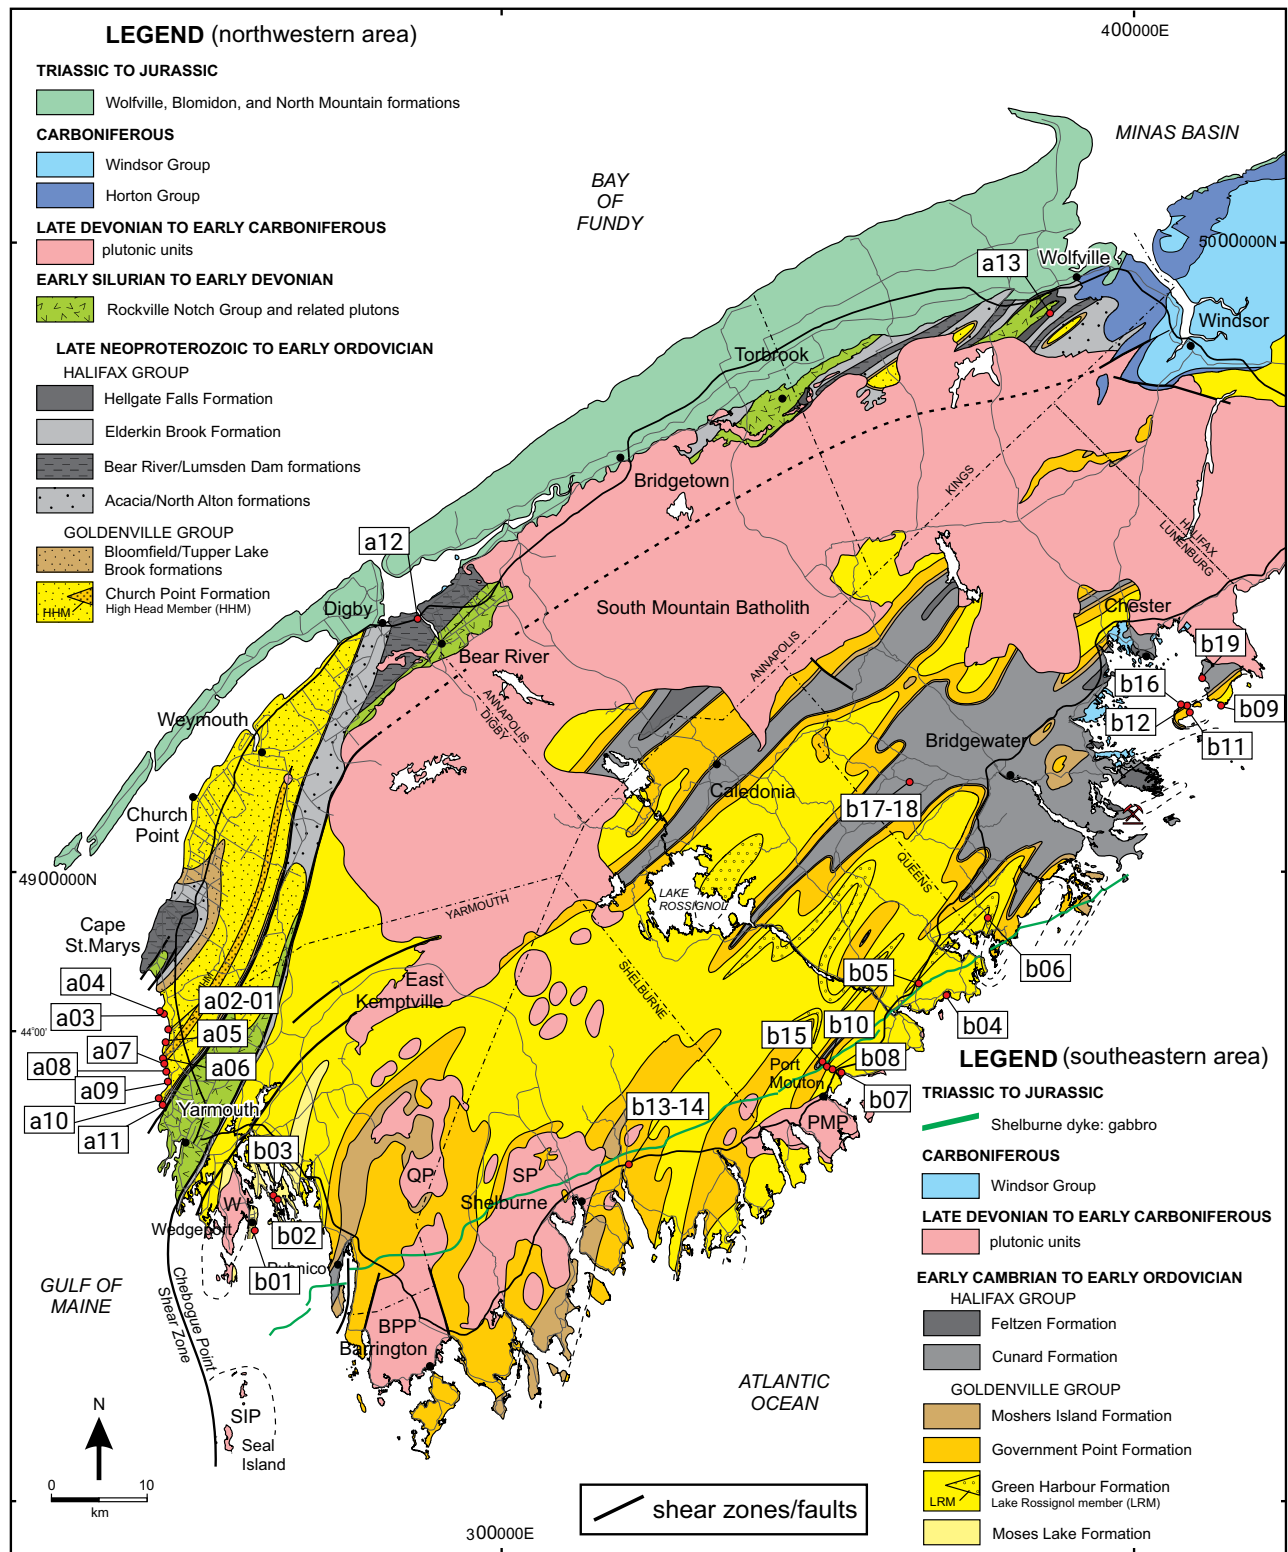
LEGEND (northwestern area)

TRIASSIC TO JURASSIC
Wolfville, Blomidon, and North Mountain formations

CARBONIFEROUS
Windsor Group
Horton Group

LATE DEVONIAN TO EARLY CARBONIFEROUS
plutonic units

EARLY SILURIAN TO EARLY DEVONIAN
Rockville Notch Group and related plutons

LATE NEOPROTEROZOIC TO EARLY ORDOVICIAN
HALIFAX GROUP
Hellgate Falls Formation
Elderkin Brook Formation
Bear River/Lumsden Dam formations
Acacia/North Alton formations

GOLDENVILLE GROUP
Bloomfield/Tupper Lake Brook formations
Church Point Formation
High Head Member (HHM)
HHM

400000E
MINAS BASIN
BAY OF FUNDY
5000000N
a13
Wolfville
Windsor
Torbrook
Bridgetown
KINGS
HALIFAX
LUNENBURG
a12
Digby
South Mountain Batholith
Chester
Bear River
ANNAPOLIS
ANNAPOLIS
DIGBY
b19
b16
b09
b12
b11
Weymouth
Bridgewater
Caledonia
Church Point
b17-18
4900000N
QUEENS
LAKE ROSSIGNOL
YARMOUTH
Cape St.Marys
SHELBURNE
b06
a04
East Kemptville
b05
a03
a02-01
b04
44°00'
a05
b15
b10
a07
LEGEND (southeastern area)
a08
a06
b08
Port Mouton
a09
b07
TRIASSIC TO JURASSIC
a10
Yarmouth
b13-14
PMP
a11
Shelburne dyke: gabbro
b03
CARBONIFEROUS
QP
SP
Windsor Group
W
Shelburne
Wedgeport
b02
LATE DEVONIAN TO EARLY CARBONIFEROUS
plutonic units
Pubnico
b01
EARLY CAMBRIAN TO EARLY ORDOVICIAN
GULF OF MAINE
HALIFAX GROUP
Chebogue Point Shear Zone
Feltzen Formation
BPP
Barrington
Cunard Formation
ATLANTIC OCEAN
GOLDENVILLE GROUP
Moshers Island Formation
N
SIP
Government Point Formation
Seal Island
Green Harbour Formation
Lake Rossignol member (LRM)
LRM
0 10
km
shear zones/faults
300000E
Moses Lake Formation